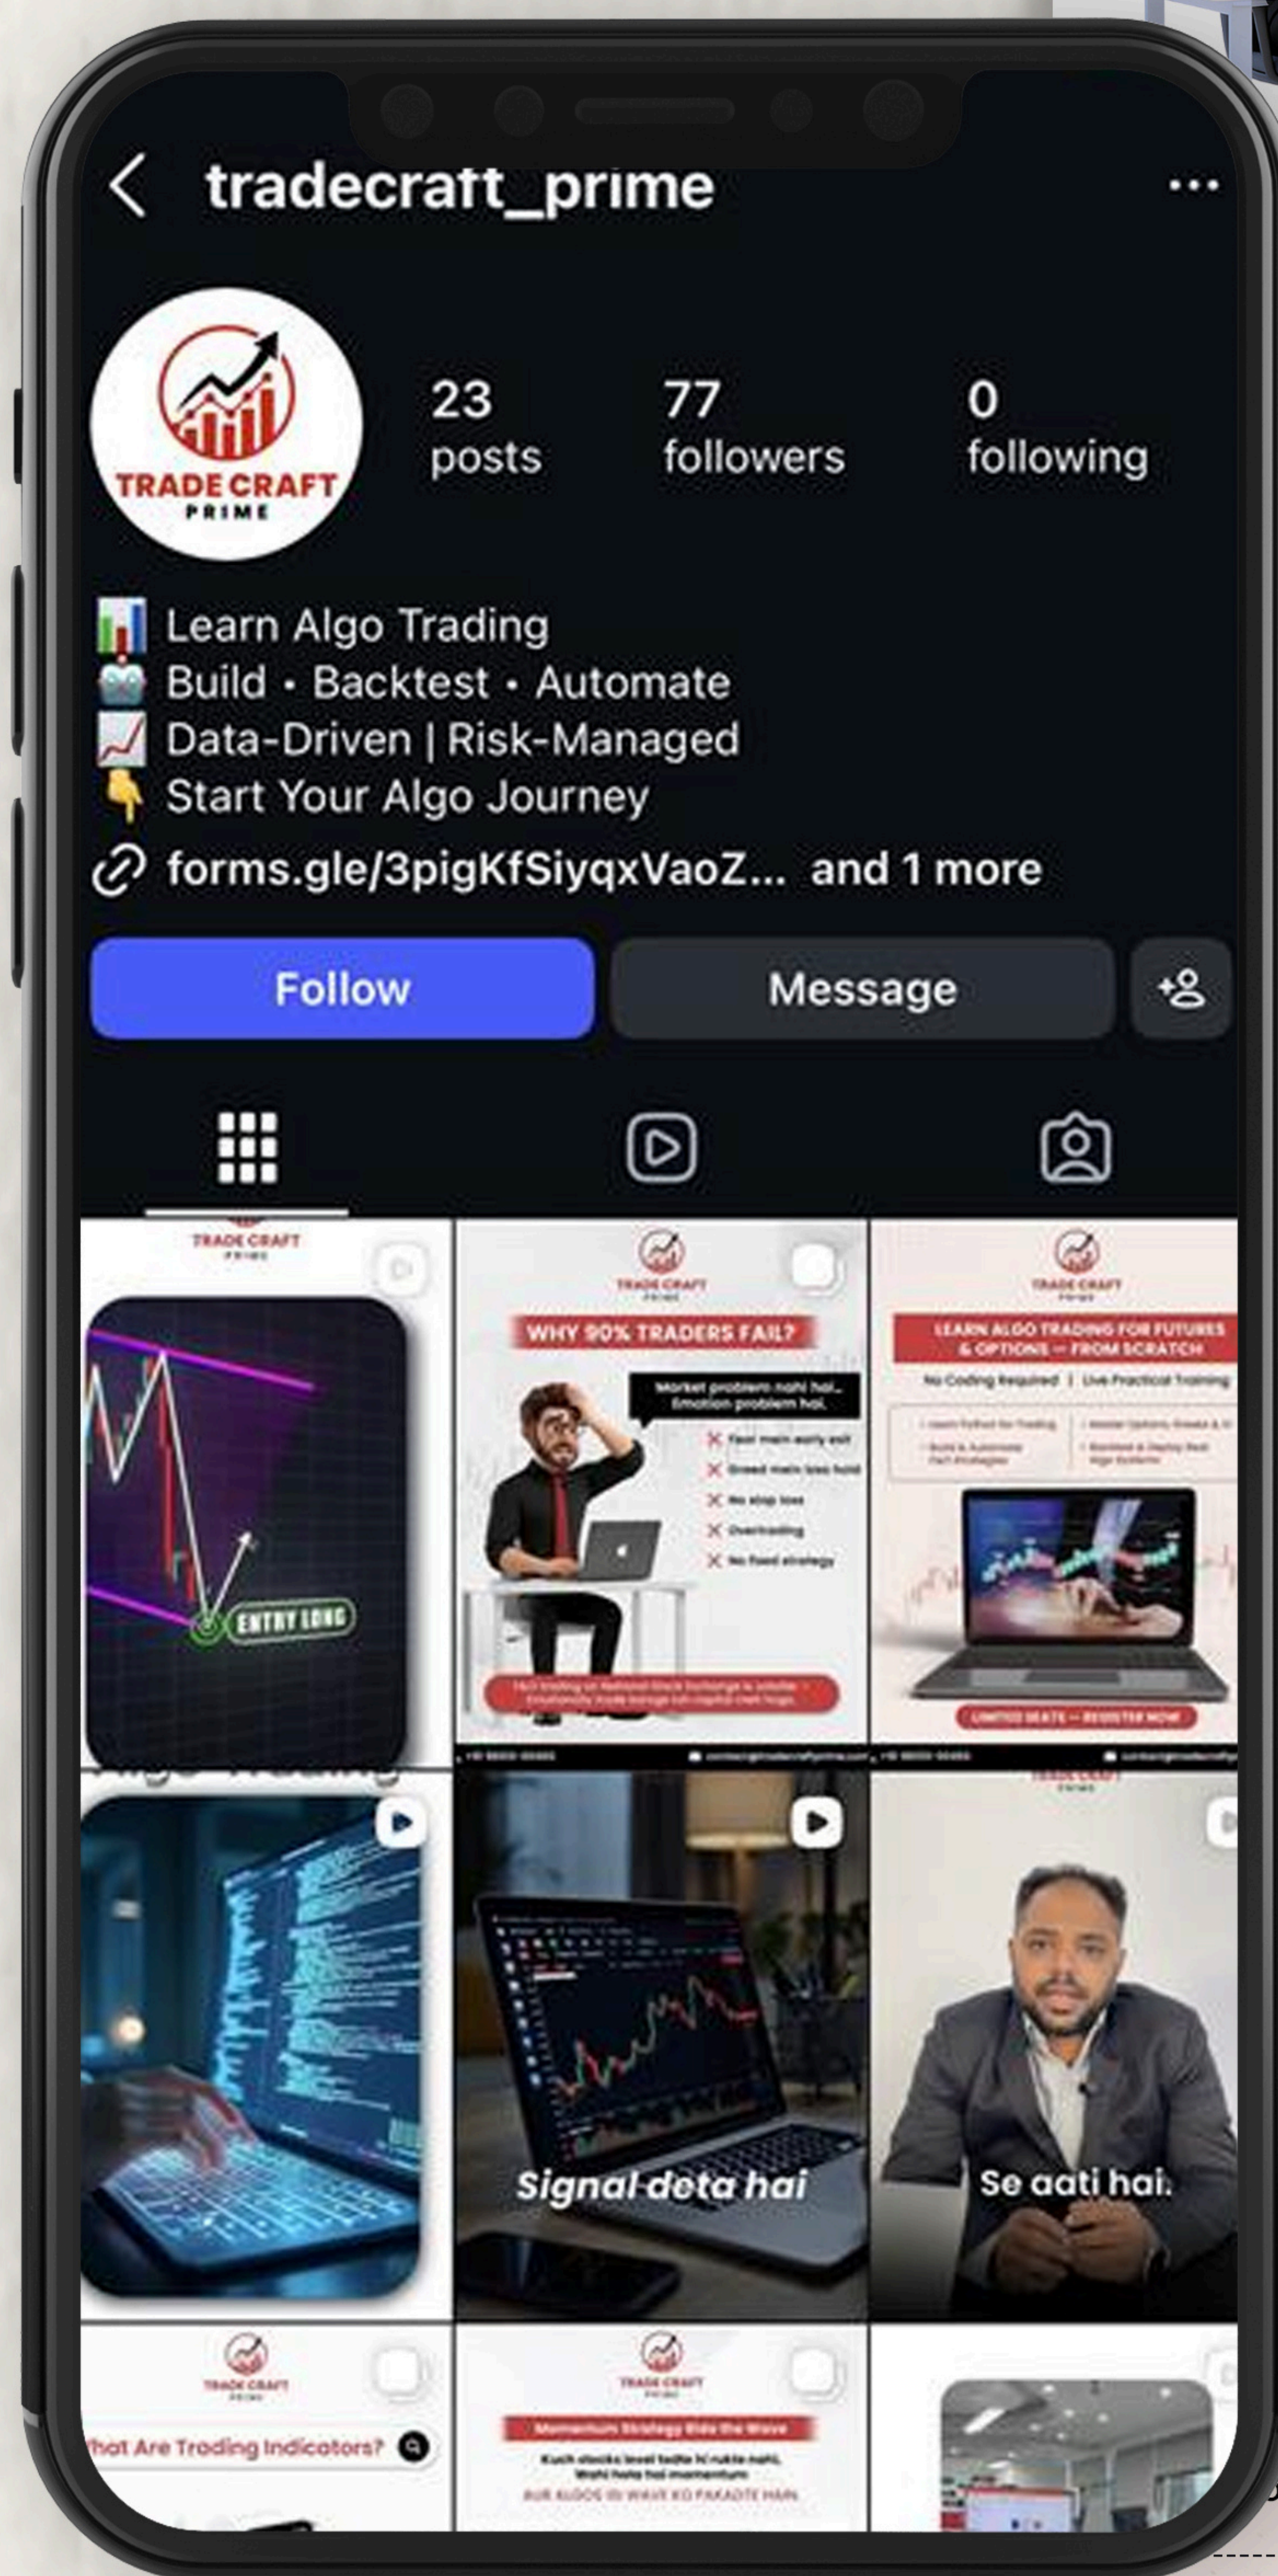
tradecraft_prime

TRADE CRAFT
PRIME

23 posts

77 followers

0 following

📊 Learn Algo Trading
🤖 Build • Backtest • Automate
📈 Data-Driven | Risk-Managed
👇 Start Your Algo Journey

forms.gle/3pigKfSiyqxVaoZ... and 1 more

Follow

Message

TRADE CRAFT

ENTRY LONG

TRADE CRAFT
PRIME

WHY 90% TRADERS FAIL?

Market problem nahi hai...
Emotion problem hai.

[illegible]

TRADE CRAFT
PRIME

LEARN ALGO TRADING FOR FUTURES & OPTIONS — FROM SCRATCH

No Coding Required | Live Practical Training

LIMITED SEATS — REGISTER NOW

Signal deta hai

Se aati hai.

TRADE CRAFT

hat Are Trading Indicators?

TRADE CRAFT

Momentum Strategy Ride the Wave

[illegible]